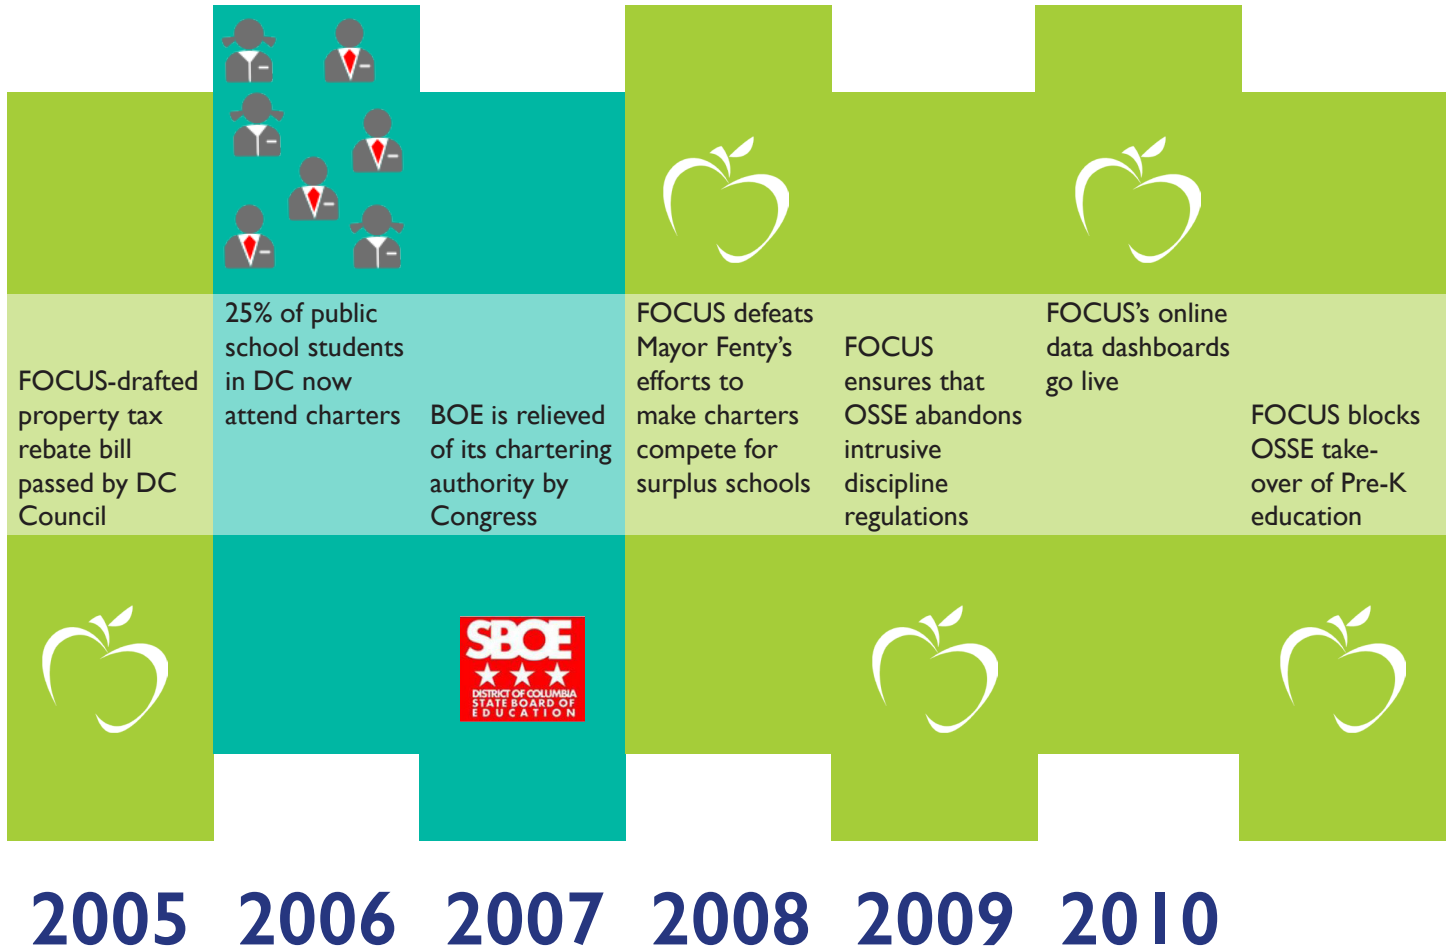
FOCUS-drafted property tax rebate bill passed by DC Council

25% of public school students in DC now attend charters

BOE is relieved of its chartering authority by Congress

SBOE
DISTRICT OF COLUMBIA STATE BOARD OF EDUCATION

FOCUS defeats Mayor Fenty's efforts to make charters compete for surplus schools

FOCUS ensures that OSSE abandons intrusive discipline regulations

FOCUS's online data dashboards go live

FOCUS blocks OSSE takeover of Pre-K education

2005 2006 2007 2008 2009 2010